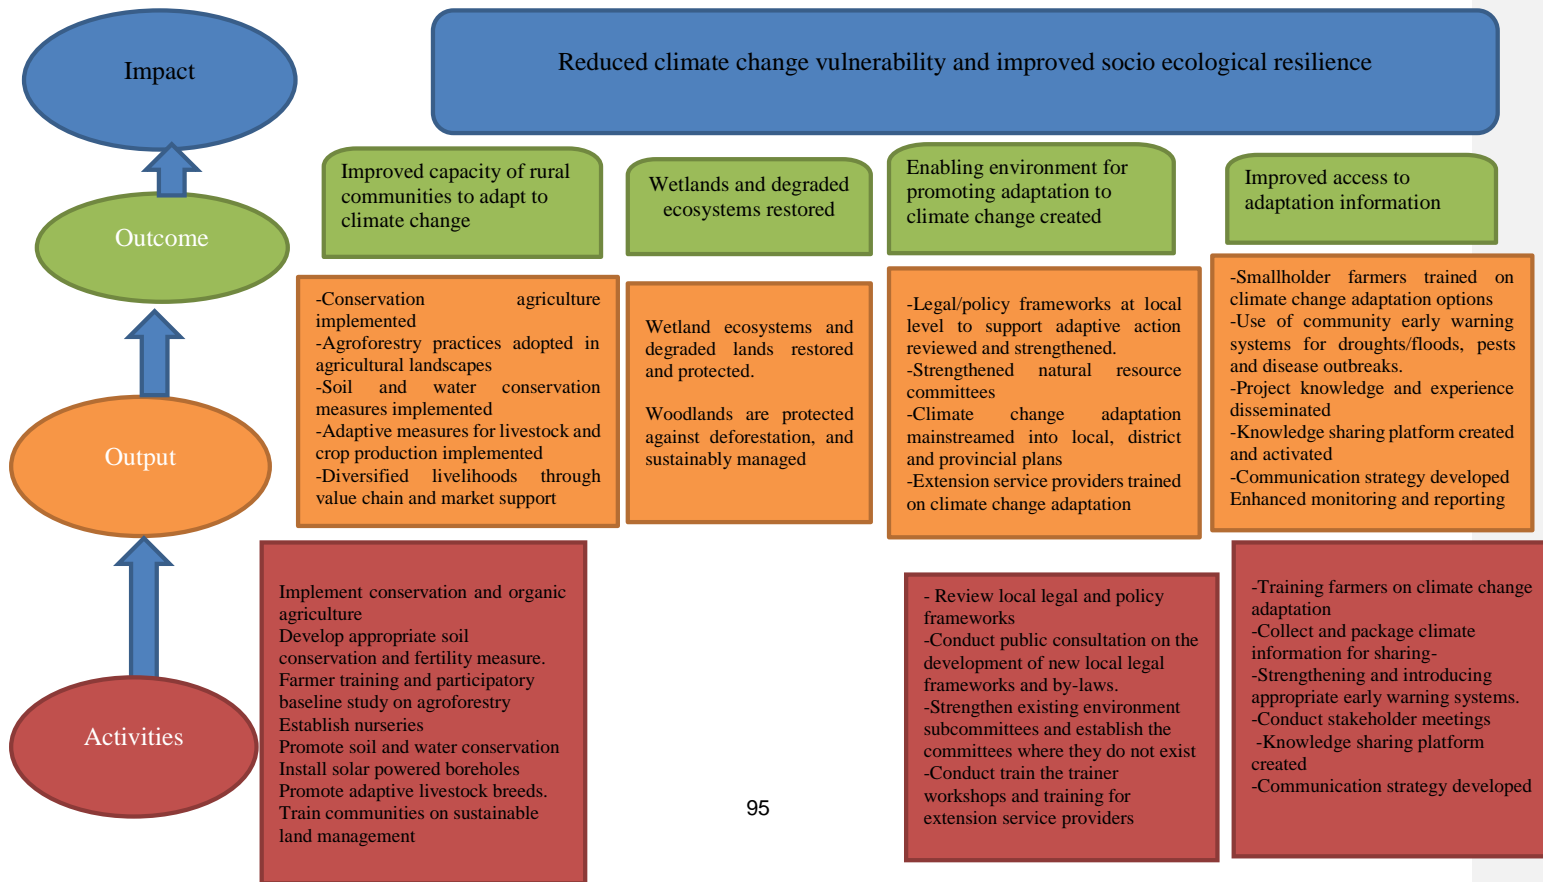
Impact

Reduced climate change vulnerability and improved socio ecological resilience

Outcome

Improved capacity of rural communities to adapt to climate change

Wetlands and degraded ecosystems restored

Enabling environment for promoting adaptation to climate change created

Improved access to adaptation information

Output

-Conservation agriculture implemented
-Agroforestry practices adopted in agricultural landscapes
-Soil and water conservation measures implemented
-Adaptive measures for livestock and crop production implemented
-Diversified livelihoods through value chain and market support

Wetland ecosystems and degraded lands restored and protected.

Woodlands are protected against deforestation, and sustainably managed

-Legal/policy frameworks at local level to support adaptive action reviewed and strengthened.
-Strengthened natural resource committees
-Climate change adaptation mainstreamed into local, district and provincial plans
-Extension service providers trained on climate change adaptation

-Smallholder farmers trained on climate change adaptation options
-Use of community early warning systems for droughts/floods, pests and disease outbreaks.
-Project knowledge and experience disseminated
-Knowledge sharing platform created and activated
-Communication strategy developed
Enhanced monitoring and reporting

Activities

Implement conservation and organic agriculture
Develop appropriate soil conservation and fertility measure.
Farmer training and participatory baseline study on agroforestry
Establish nurseries
Promote soil and water conservation
Install solar powered boreholes
Promote adaptive livestock breeds.
Train communities on sustainable land management

- Review local legal and policy frameworks
-Conduct public consultation on the development of new local legal frameworks and by-laws.
-Strengthen existing environment subcommittees and establish the committees where they do not exist
-Conduct train the trainer workshops and training for extension service providers

-Training farmers on climate change adaptation
-Collect and package climate information for sharing-
-Strengthening and introducing appropriate early warning systems.
-Conduct stakeholder meetings
-Knowledge sharing platform created
-Communication strategy developed

95